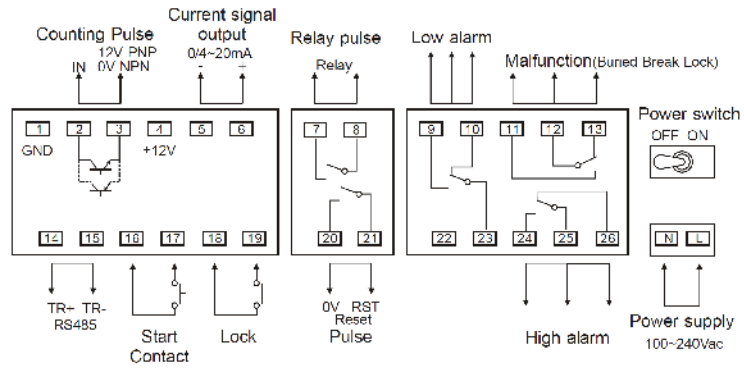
Counting Pulse
12V PNP
IN 0V NPN

Current signal output
0/4~20mA
- +

Relay pulse
Relay

Low alarm

Malfunction(Buried Break Lock)

Power switch
OFF ON

1 2 3 4 5 6
GND +12V

7 8

9 10 11 12 13

14 15 16 17 18 19

20 21

22 23 24 25 26

N L

TR+ TR-
RS485

Start
Contact

Lock

0V RST
Reset
Pulse

High alarm

Power supply
100~240Vac